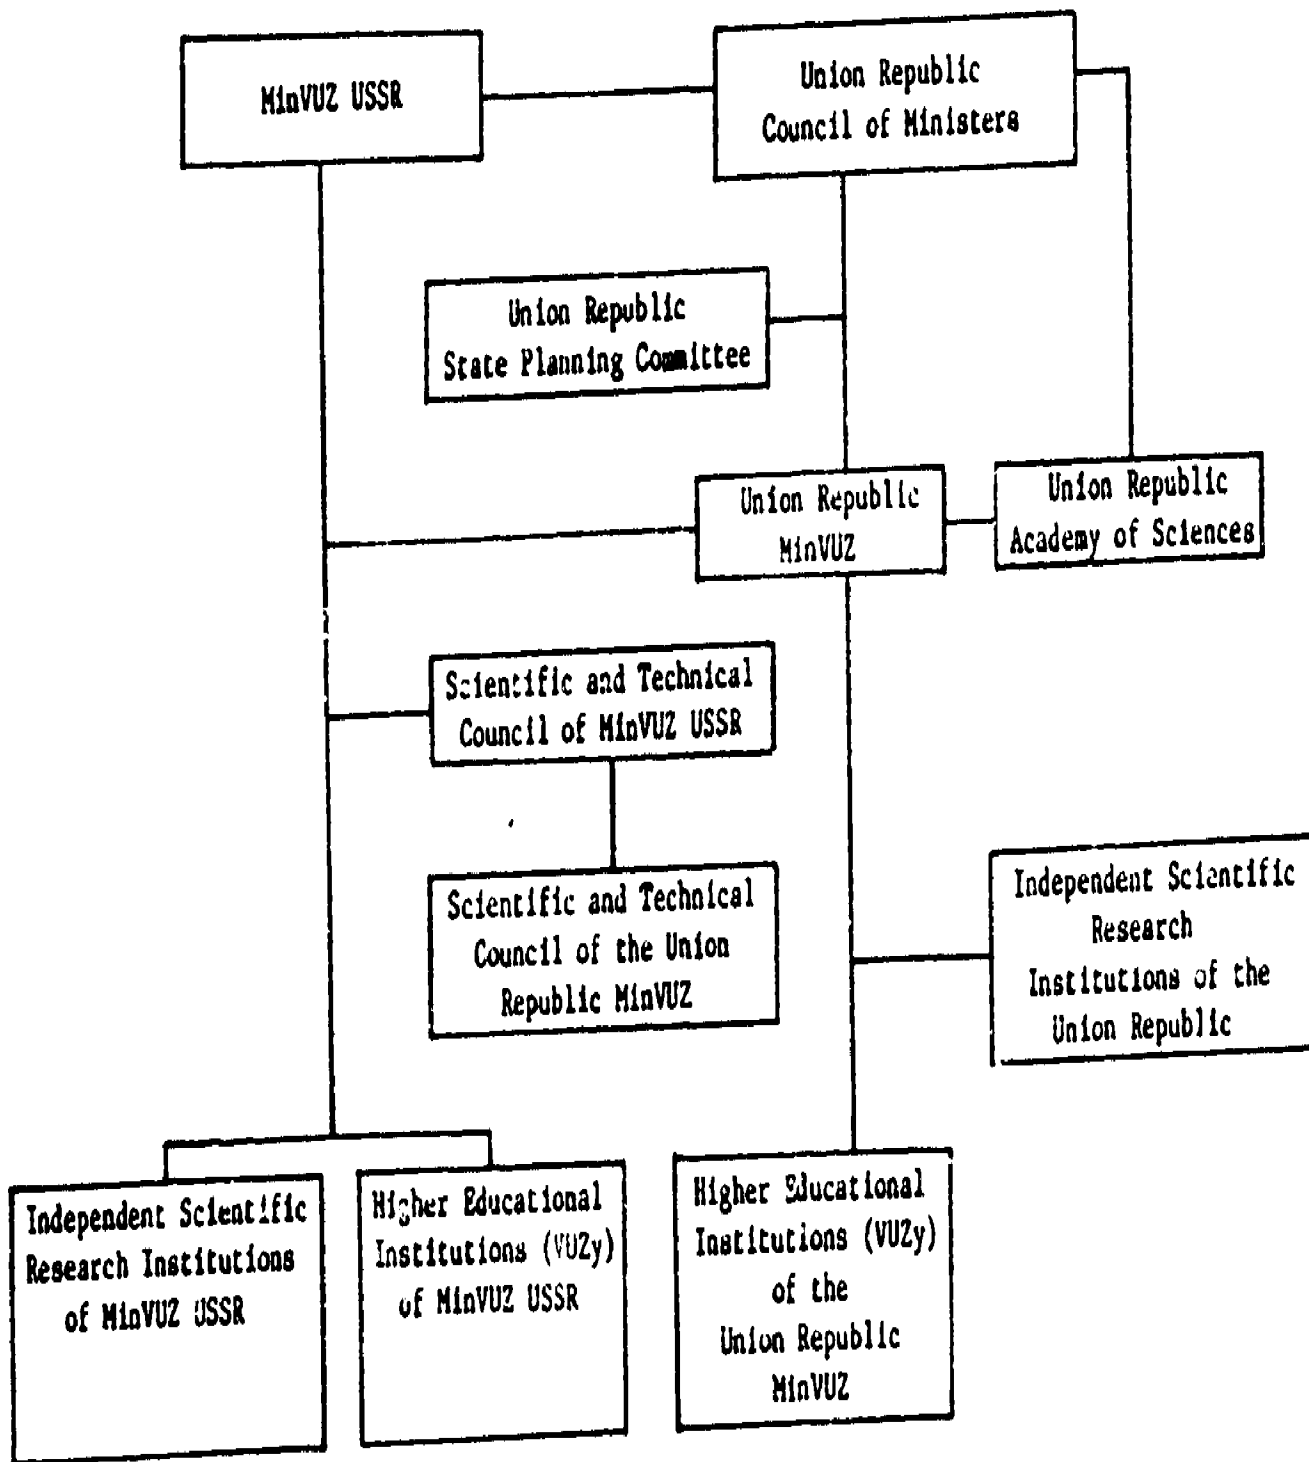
MinVUZ USSR

Union Republic Council of Ministers

Union Republic State Planning Committee

Union Republic MinVUZ

Union Republic Academy of Sciences

Scientific and Technical Council of MinVUZ USSR

Scientific and Technical Council of the Union Republic MinVUZ

Independent Scientific Research Institutions of the Union Republic

Independent Scientific Research Institutions of MinVUZ USSR

Higher Educational Institutions (VUZy) of MinVUZ USSR

Higher Educational Institutions (VUZy) of the Union Republic MinVUZ